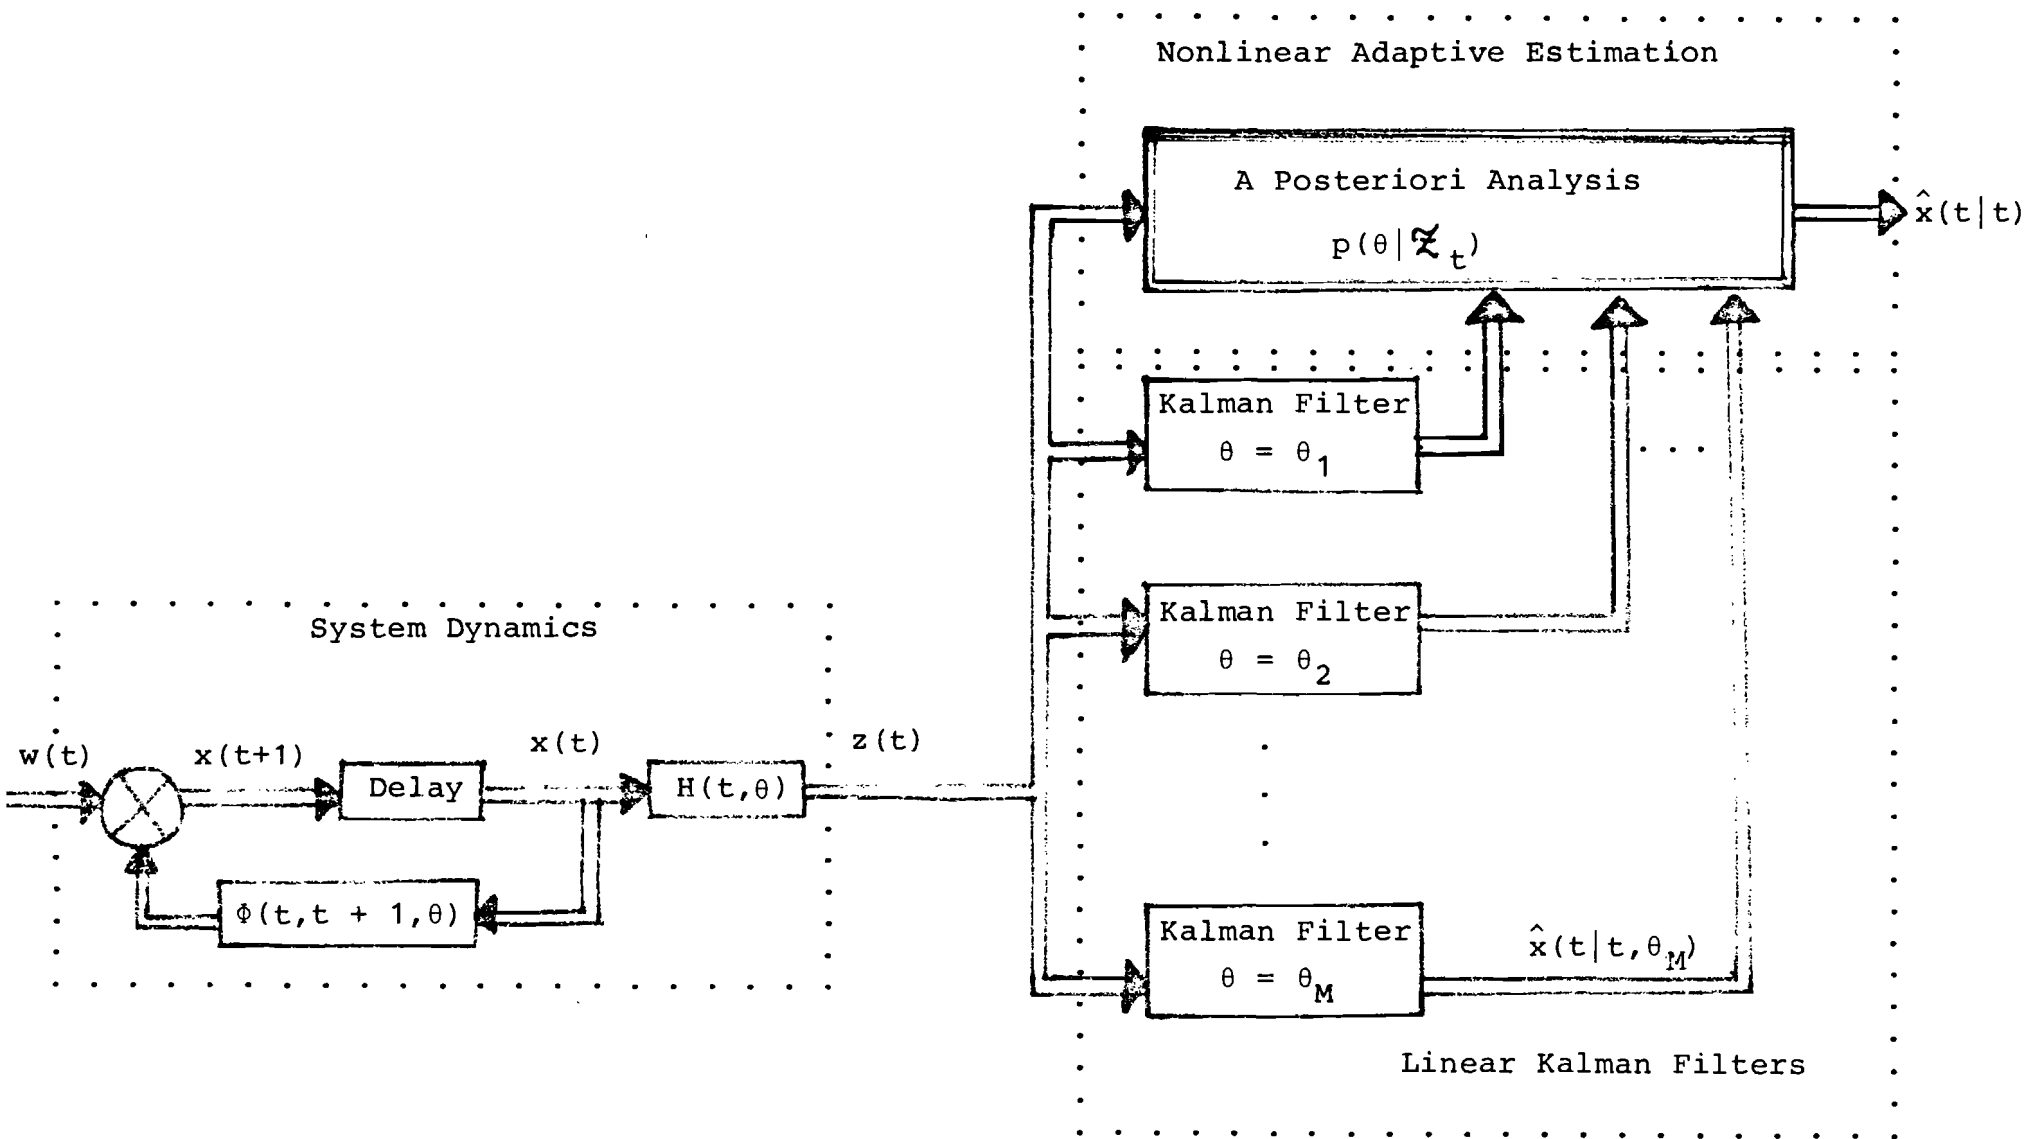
Nonlinear Adaptive Estimation

A Posteriori Analysis

$p(\theta|\mathcal{Z}_t)$

$\hat{x}(t|t)$

Kalman Filter

$\theta = \theta_1$

Kalman Filter

$\theta = \theta_2$

Kalman Filter

$\theta = \theta_M$

$\hat{x}(t|t,\theta_M)$

Linear Kalman Filters

System Dynamics

w(t)

x(t+1)

Delay

x(t)

$H(t,\theta)$

z(t)

$\Phi(t,t + 1,\theta)$